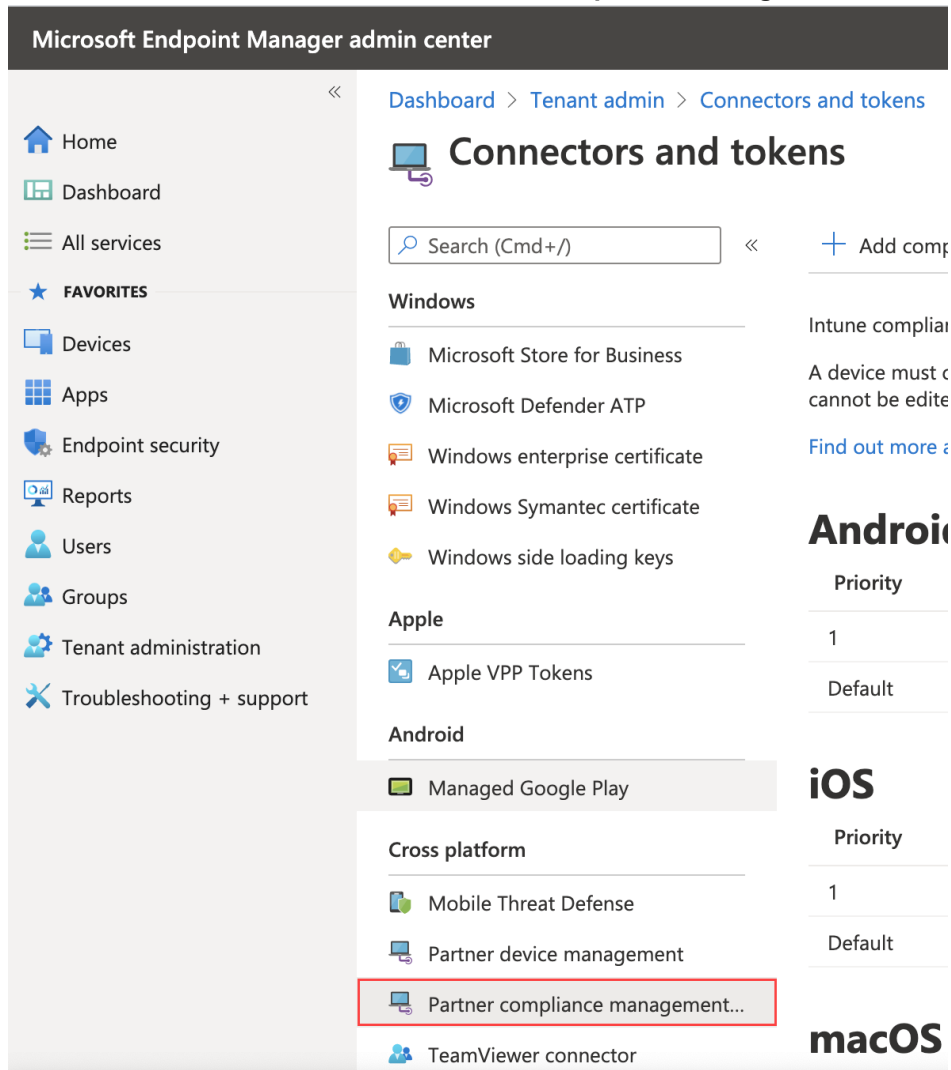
Microsoft Endpoint Manager admin center

«

Home

Dashboard

All services

FAVORITES

Devices

Apps

Endpoint security

Reports

Users

Groups

Tenant administration

Troubleshooting + support

Dashboard > Tenant admin > Connectors and tokens

Connectors and tokens

Search (Cmd+/)

«

Windows

Microsoft Store for Business

Microsoft Defender ATP

Windows enterprise certificate

Windows Symantec certificate

Windows side loading keys

Apple

Apple VPP Tokens

Android

Managed Google Play

Cross platform

Mobile Threat Defense

Partner device management

Partner compliance management...

TeamViewer connector

+ Add comp

Intune complia

A device must c cannot be edite

Find out more a

Androi

| Priority |
|---|
| 1 |
| Default |

iOS

| Priority |
|---|
| 1 |
| Default |

macOS